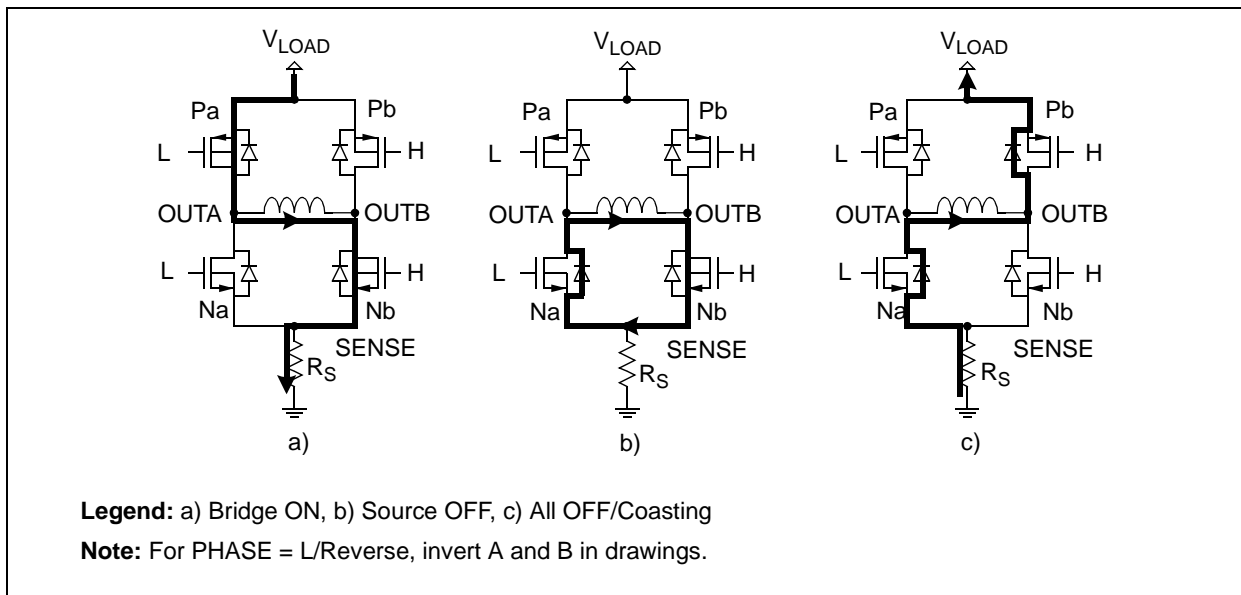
$V_{LOAD}$

Pa

Pb

L

H

OUTA

OUTB

L

H

Na

Nb

SENSE

$R_S$

a)

$V_{LOAD}$

Pa

Pb

L

H

OUTA

OUTB

L

H

Na

Nb

SENSE

$R_S$

b)

$V_{LOAD}$

Pa

Pb

L

H

OUTA

OUTB

L

H

Na

Nb

SENSE

$R_S$

c)

**Legend:** a) Bridge ON, b) Source OFF, c) All OFF/Coasting

**Note:** For PHASE = L/Reverse, invert A and B in drawings.